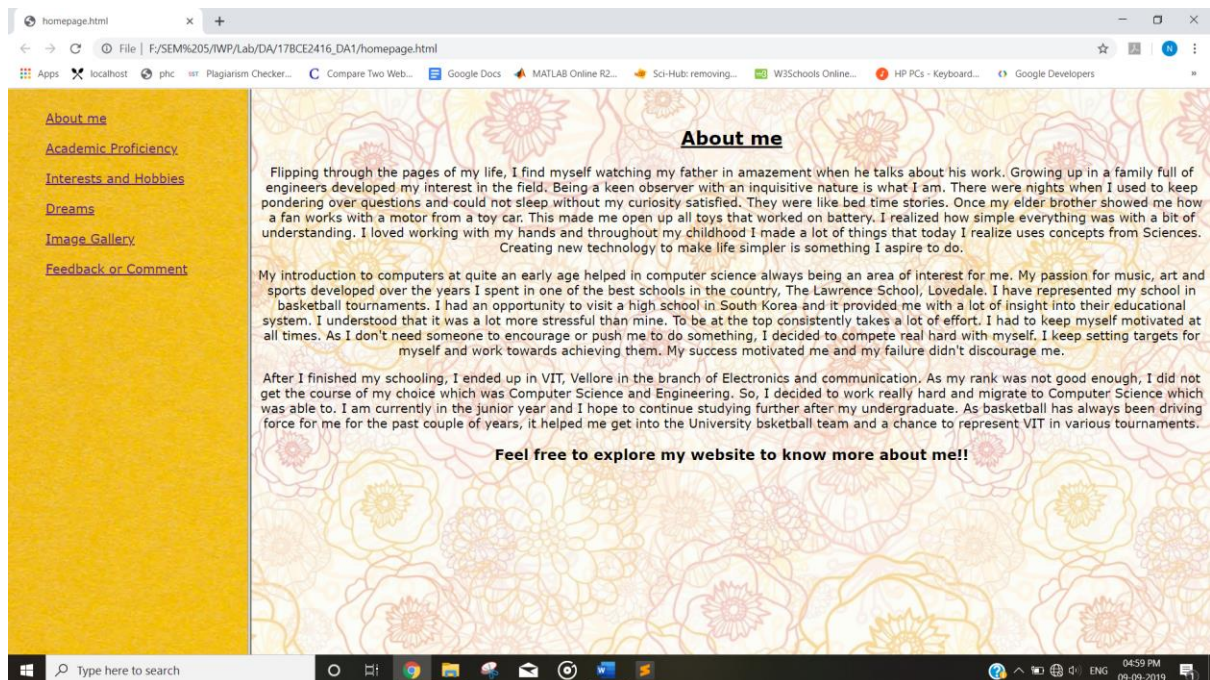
homepage.html × +

File | F:/SEM%205/IWP/Lab/DA/17BCE2416_DA1/homepage.html

N

Apps localhost phc Plagiarism Checker... Compare Two Web... Google Docs MATLAB Online R2... Sci-Hub: removing... W3Schools Online... HP PCs - Keyboard... Google Developers

About me

Academic Proficiency

Interests and Hobbies

Dreams

Image Gallery

Feedback or Comment

About me

Flipping through the pages of my life, I find myself watching my father in amazement when he talks about his work. Growing up in a family full of engineers developed my interest in the field. Being a keen observer with an inquisitive nature is what I am. There were nights when I used to keep pondering over questions and could not sleep without my curiosity satisfied. They were like bed time stories. Once my elder brother showed me how a fan works with a motor from a toy car. This made me open up all toys that worked on battery. I realized how simple everything was with a bit of understanding. I loved working with my hands and throughout my childhood I made a lot of things that today I realize uses concepts from Sciences. Creating new technology to make life simpler is something I aspire to do.

My introduction to computers at quite an early age helped in computer science always being an area of interest for me. My passion for music, art and sports developed over the years I spent in one of the best schools in the country, The Lawrence School, Lovedale. I have represented my school in basketball tournaments. I had an opportunity to visit a high school in South Korea and it provided me with a lot of insight into their educational system. I understood that it was a lot more stressful than mine. To be at the top consistently takes a lot of effort. I had to keep myself motivated at all times. As I don't need someone to encourage or push me to do something, I decided to compete real hard with myself. I keep setting targets for myself and work towards achieving them. My success motivated me and my failure didn't discourage me.

After I finished my schooling, I ended up in VIT, Vellore in the branch of Electronics and communication. As my rank was not good enough, I did not get the course of my choice which was Computer Science and Engineering. So, I decided to work really hard and migrate to Computer Science which was able to. I am currently in the junior year and I hope to continue studying further after my undergraduate. As basketball has always been driving force for me for the past couple of years, it helped me get into the University bsketball team and a chance to represent VIT in various tournaments.

Feel free to explore my website to know more about me!!

Type here to search

ENG 04:59 PM 09-09-2019